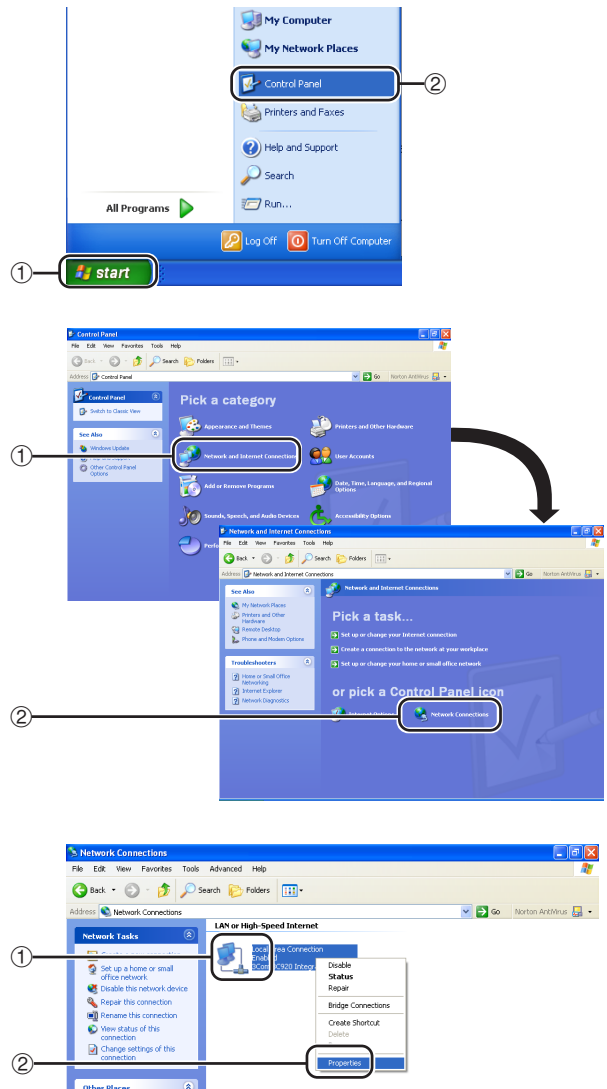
My Computer
My Network Places
Control Panel
②
Printers and Faxes
Help and Support
Search
Run...
All Programs
Log Off
Turn Off Computer
①
start

Control Panel
File Edit View Favorites Tools Help
Back Search Folders
Address Control Panel Go Norton AntiVirus
Control Panel
Switch to Classic View
See Also
Windows Update
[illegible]
Other Control Panel Options
Pick a category
Appearance and Themes
Printers and Other Hardware
①
Network and Internet Connections
User Accounts
Add or Remove Programs
Date, Time, Language, and Regional Options
Sounds, Speech, and Audio Devices
Accessibility Options
Perfo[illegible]

Network and Internet Connections
File Edit View Favorites Tools Help
Back Search Folders
Address Network and Internet Connections Go Norton AntiVirus
See Also
My Network Places
Printers and Other Hardware
Remote Desktop
Phone and Modem Options
Troubleshooters
Home or Small Office Networking
Internet Explorer
Network Diagnostics
Network and Internet Connections
Pick a task...
Set up or change your Internet connection
Create a connection to the network at your workplace
Set up or change your home or small office network
or pick a Control Panel icon
②
Internet Options
Network Connections

Network Connections
File Edit View Favorites Tools Advanced Help
Back Search Folders
Address Network Connections Go Norton AntiVirus
Network Tasks
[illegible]
Set up a home or small office network
Disable this network device
Repair this connection
Rename this connection
View status of this connection
Change settings of this connection
Other Places
LAN or High-Speed Internet
①
Local Area Connection
Enabled
3Com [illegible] 2920 Integ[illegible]
Disable
Status
Repair
Bridge Connections
Create Shortcut
Delete
②
Properties